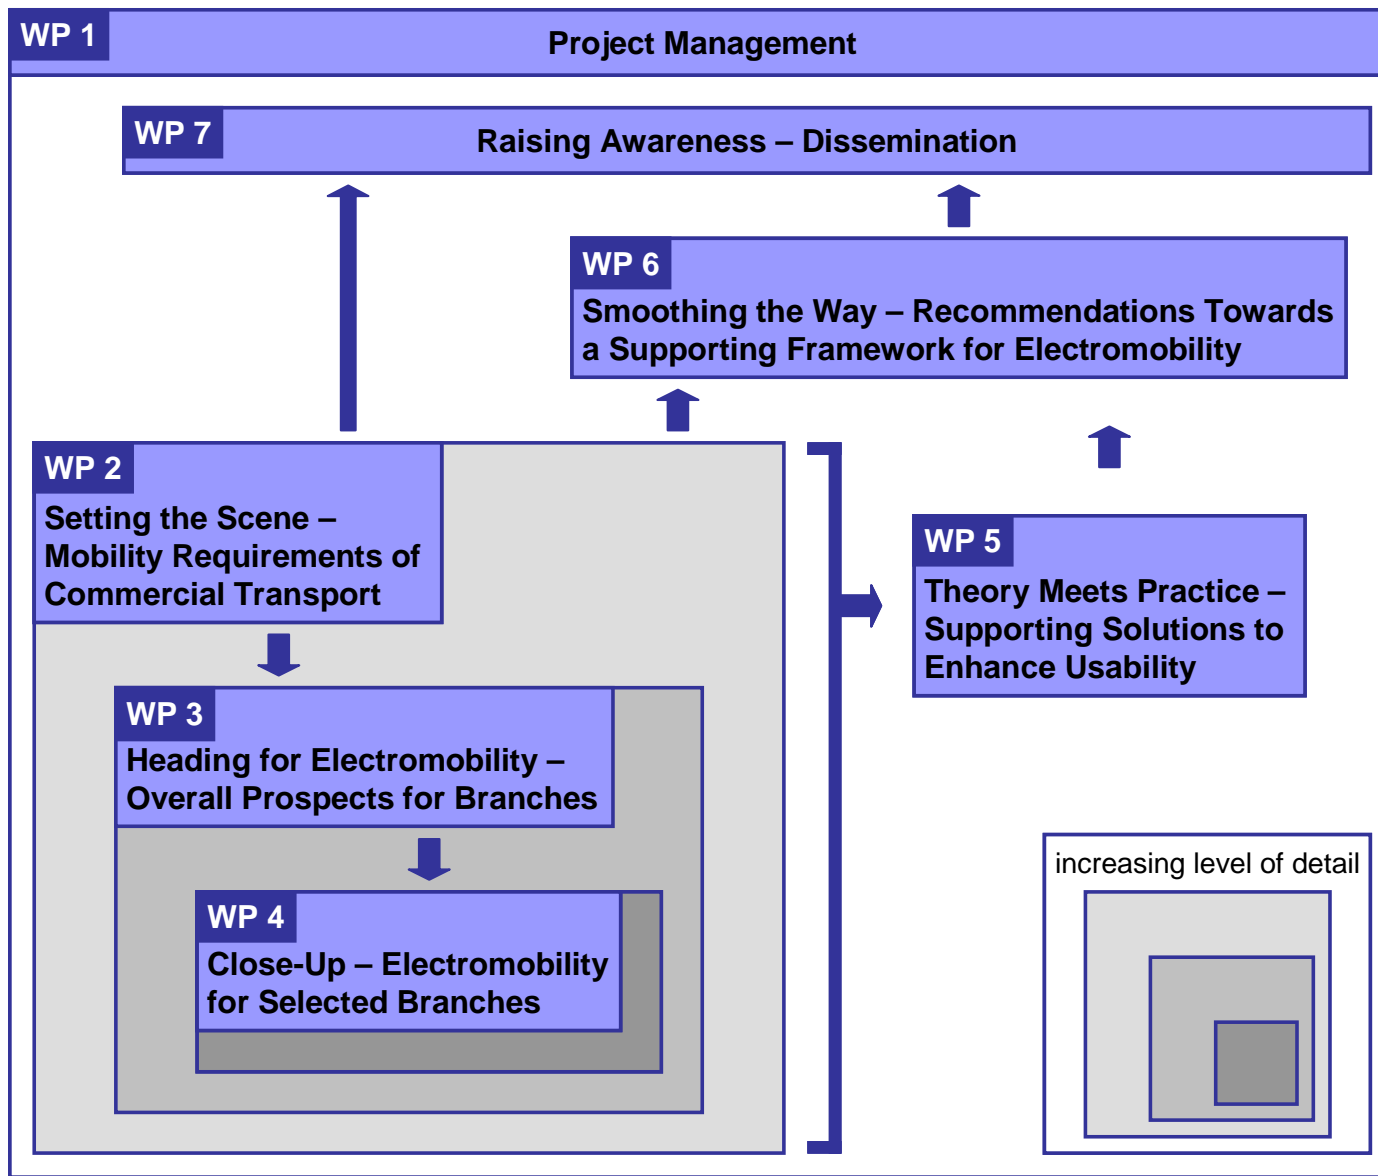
WP 1
Project Management

WP 7
Raising Awareness – Dissemination

WP 6
Smoothing the Way – Recommendations Towards a Supporting Framework for Electromobility

WP 2
Setting the Scene – Mobility Requirements of Commercial Transport

WP 5
Theory Meets Practice – Supporting Solutions to Enhance Usability

WP 3
Heading for Electromobility – Overall Prospects for Branches

WP 4
Close-Up – Electromobility for Selected Branches

increasing level of detail